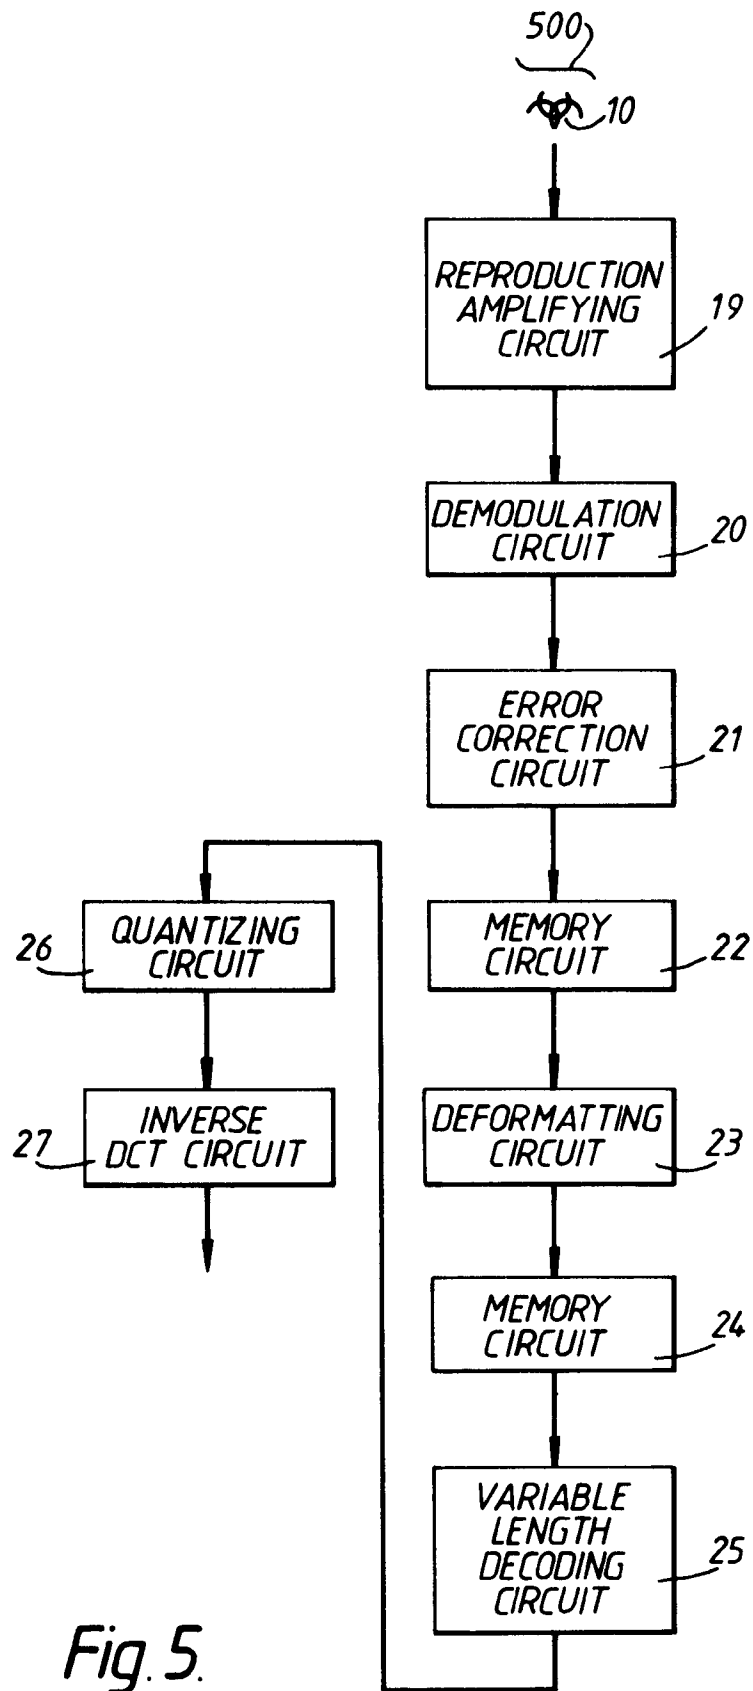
500

10

REPRODUCTION AMPLIFYING CIRCUIT

19

DEMODULATION CIRCUIT

20

ERROR CORRECTION CIRCUIT

21

MEMORY CIRCUIT

22

DEFORMATTING CIRCUIT

23

MEMORY CIRCUIT

24

VARIABLE LENGTH DECODING CIRCUIT

25

QUANTIZING CIRCUIT

26

INVERSE DCT CIRCUIT

27

Fig. 5.